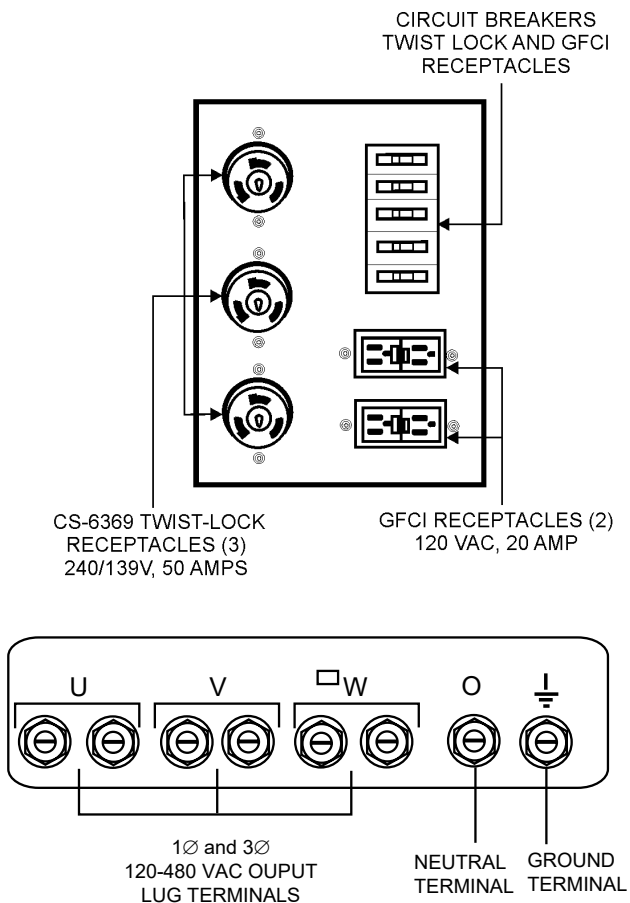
CIRCUIT BREAKERS
TWIST LOCK AND GFCI
RECEPTACLES

CS-6369 TWIST-LOCK
RECEPTACLES (3)
240/139V, 50 AMPS

GFCI RECEPTACLES (2)
120 VAC, 20 AMP

U

V

W

O

1∅ and 3∅
120-480 VAC OUPUT
LUG TERMINALS

NEUTRAL
TERMINAL

GROUND
TERMINAL